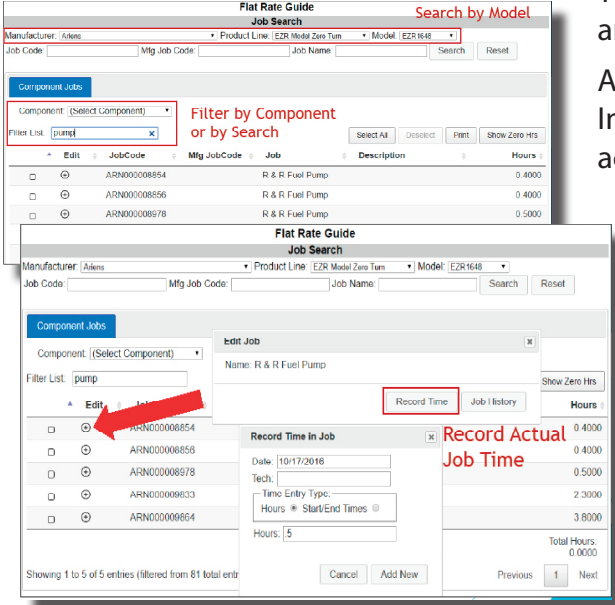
Flat Rate Guide
Job Search
Search by Model
Manufacturer: Ariens
Product Line: EZR Model Zero Turn
Model: EZR1648
Job Code:
Mfg Job Code:
Job Name:
Search
Reset

Component Jobs
Component: (Select Component)
Filter List: pump
Filter by Component or by Search
Select All
Deselect
Print
Show Zero Hrs

| Edit | JobCode | Mfg JobCode | Job | Description | Hours |
|---|---|---|---|---|---|
| ⊕ | ARN000008854 | | R & R Fuel Pump | | 0.4000 |
| ⊕ | ARN000008856 | | R & R Fuel Pump | | 0.4000 |
| ⊕ | ARN000008978 | | R & R Fuel Pump | | 0.5000 |

Flat Rate Guide
Job Search
Manufacturer: Ariens
Product Line: EZR Model Zero Turn
Model: EZR1648
Job Code:
Mfg Job Code:
Job Name:
Search
Reset

Component Jobs
Component: (Select Component)
Filter List: pump
Show Zero Hrs

Edit Job
Name: R & R Fuel Pump
Record Time
Job History

| Edit | Job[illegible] | Hours |
|---|---|---|
| ⊕ | ARN000008854 | 0.4000 |
| ⊕ | ARN000008856 | 0.4000 |
| ⊕ | ARN000008978 | 0.5000 |
| ⊕ | ARN000009633 | 2.3000 |
| ⊕ | ARN000009664 | 3.8000 |

Record Time in Job
Date: 10/17/2016
Tech:
Time Entry Type:
Hours
Start/End Times
Hours: .5
Cancel
Add New

Record Actual Job Time

Total Hours: 0.0000

Showing 1 to 5 of 5 entries (filtered from 81 total entr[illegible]
Previous
1
Next

a
A
In
ac